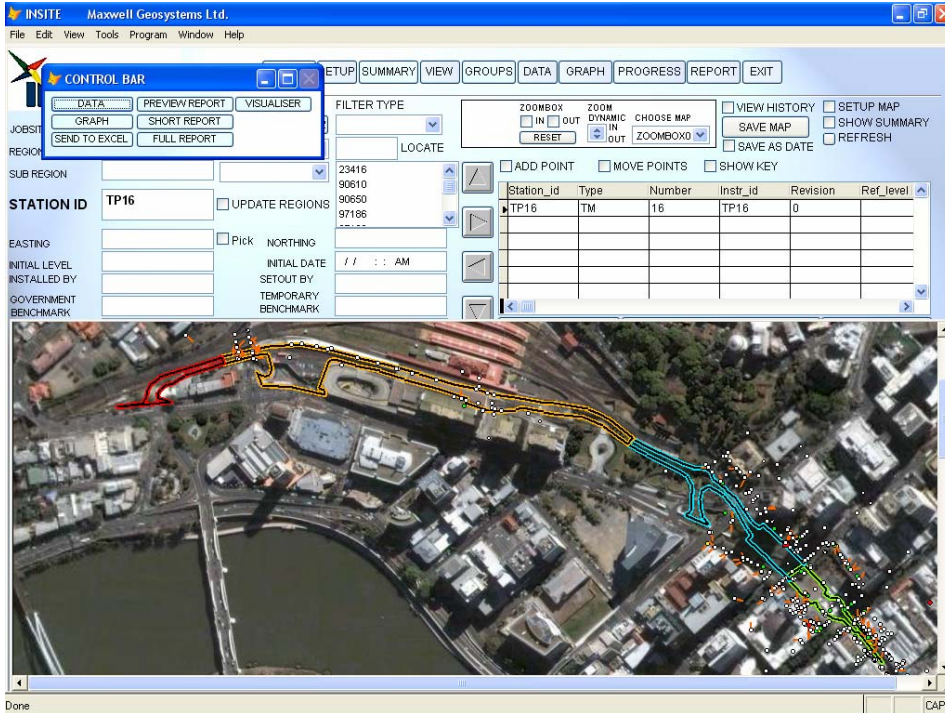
INSITE Maxwell Geosystems Ltd.

File Edit View Tools Program Window Help

CONTROL BAR

DATA | PREVIEW REPORT | VISUALISER
GRAPH | SHORT REPORT
SEND TO EXCEL | FULL REPORT

ETUP | SUMMARY | VIEW | GROUPS | DATA | GRAPH | PROGRESS | REPORT | EXIT

FILTER TYPE

ZOOMBOX IN OUT RESET
ZOOM DYNAMIC IN OUT
CHOOSE MAP ZOOMBOX0

VIEW HISTORY
SAVE MAP
SAVE AS DATE
SETUP MAP
SHOW SUMMARY
REFRESH

JOBSIT
REGION
LOCATE
SUB REGION

23416
90610
90650
97186

STATION ID TP16
UPDATE REGIONS

ADD POINT MOVE POINTS SHOW KEY

| Station_id | Type | Number | Instr_id | Revision | Ref_level |
|---|---|---|---|---|---|
| TP16 | TM | 16 | TP16 | 0 | |

EASTING
Pick NORTHING
INITIAL LEVEL
INITIAL DATE / / : : AM
INSTALLED BY
SETOUT BY
GOVERNMENT BENCHMARK
TEMPORARY BENCHMARK

Done
CAP